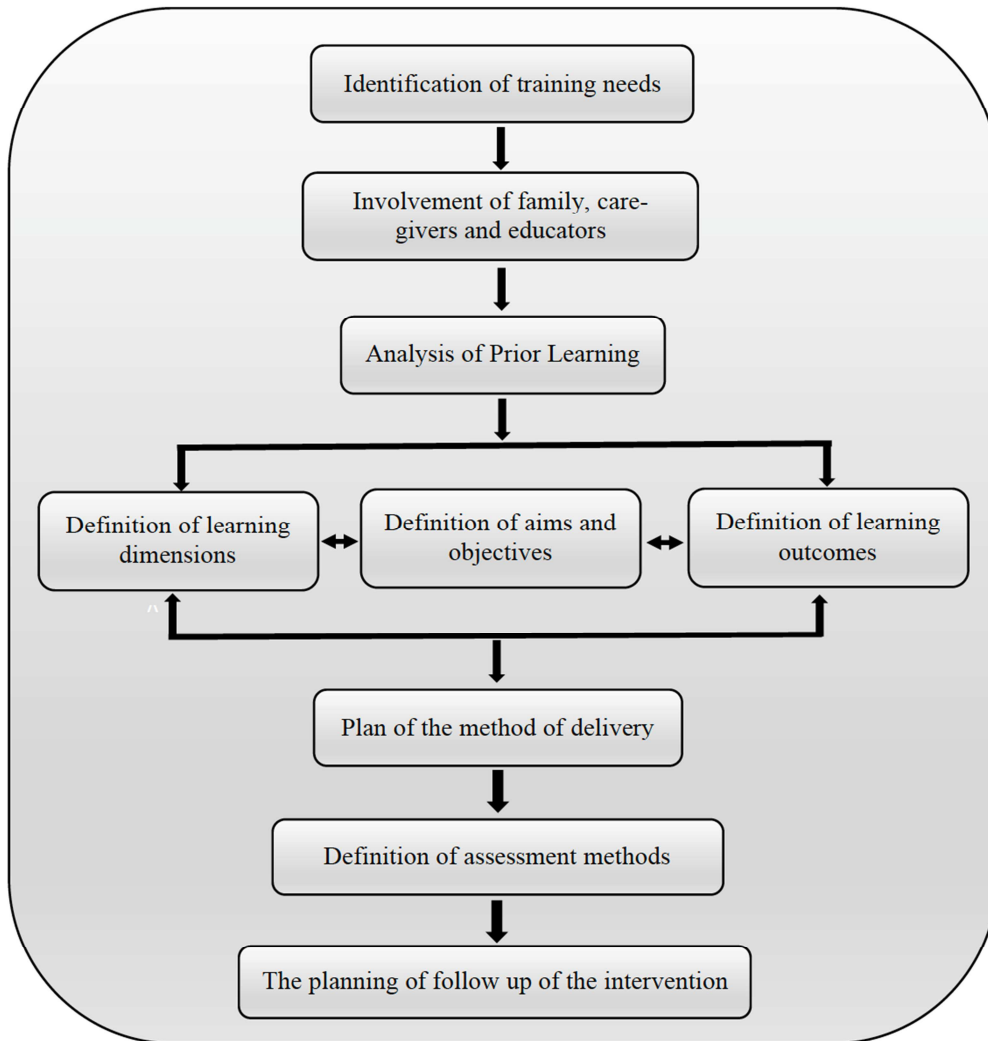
Identification of training needs

Involvement of family, caregivers and educators

Analysis of Prior Learning

Definition of learning dimensions

Definition of aims and objectives

Definition of learning outcomes

Plan of the method of delivery

Definition of assessment methods

The planning of follow up of the intervention